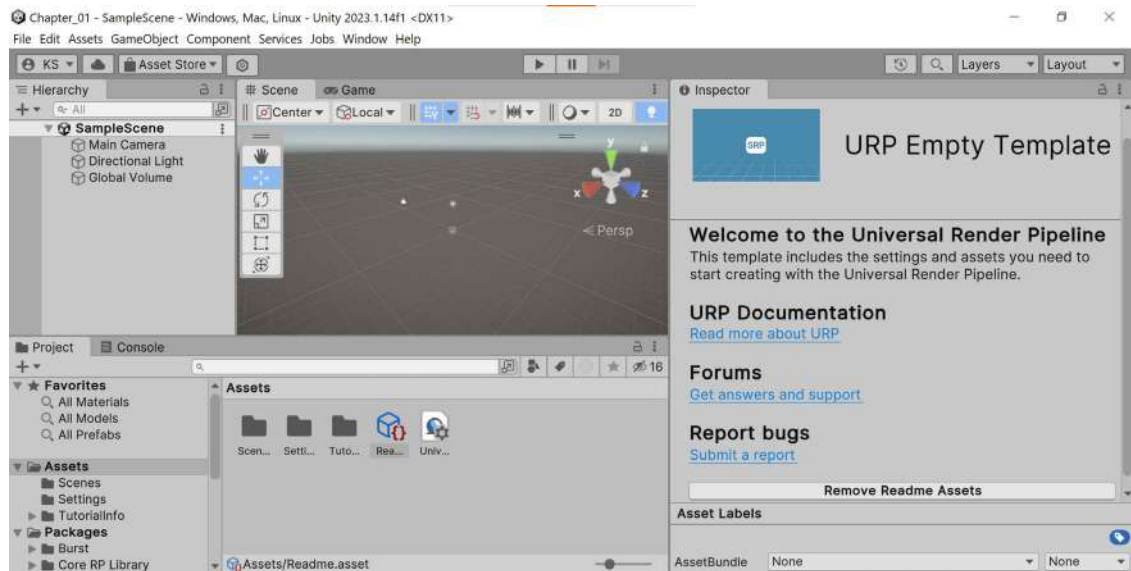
Chapter_01 - SampleScene - Windows, Mac, Linux - Unity 2023.1.14f1 <DX11>
File Edit Assets GameObject Component Services Jobs Window Help

KS Asset Store Layers Layout

Hierarchy
All
SampleScene
Main Camera
Directional Light
Global Volume

Scene Game
Center Local 2D

y
x z
Persp

Inspector

SRP
URP Empty Template

Welcome to the Universal Render Pipeline
This template includes the settings and assets you need to start creating with the Universal Render Pipeline.

URP Documentation
Read more about URP

Forums
Get answers and support

Report bugs
Submit a report

Remove Readme Assets

Asset Labels

AssetBundle None None

Project Console
16

Favorites
All Materials
All Models
All Prefabs

Assets
Scenes
Settings
TutorialInfo

Packages
Burst
Core RP Library

Assets
Scen... Setti... Tuto... Rea... Univ...

Assets/Readme.asset